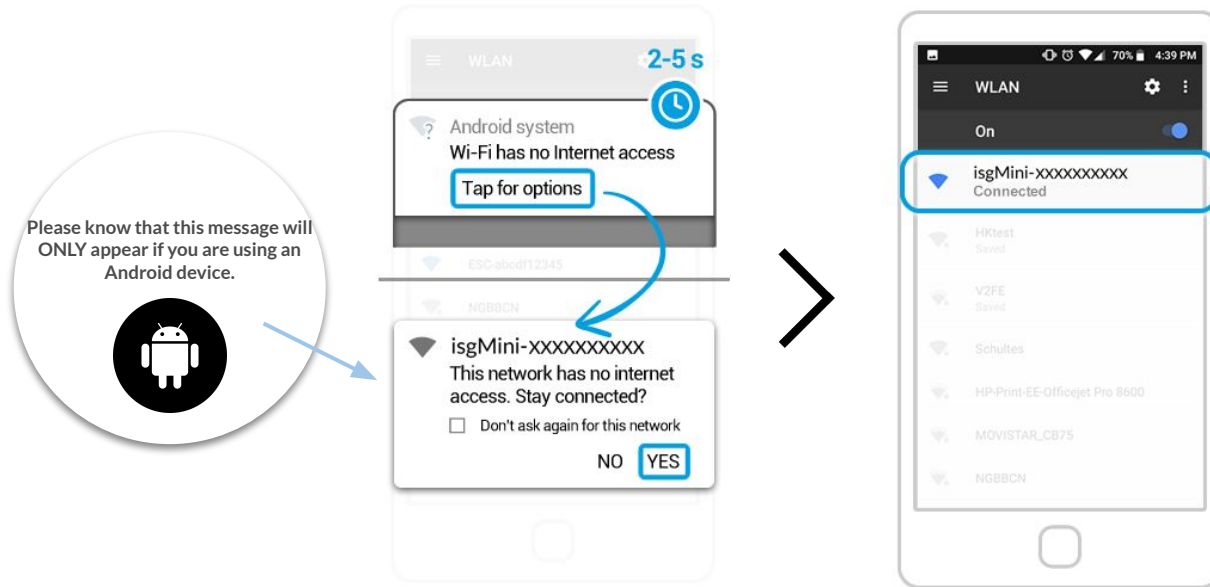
Please know that this message will ONLY appear if you are using an Android device.

WLAN

2-5 s

Android system
Wi-Fi has no Internet access
Tap for options

ESC-abcdf12345

NGBBCN

isgMini-xxxxxxxxxx
This network has no internet access. Stay connected?
Don't ask again for this network
NO YES

70% 4:39 PM
WLAN
On
isgMini-xxxxxxxxxx
Connected
HKtest
Saved
V2FE
Saved
Schultes
HP-Print-EE-Officejet Pro 8600
MOVISTAR_CB75
NGBBCN